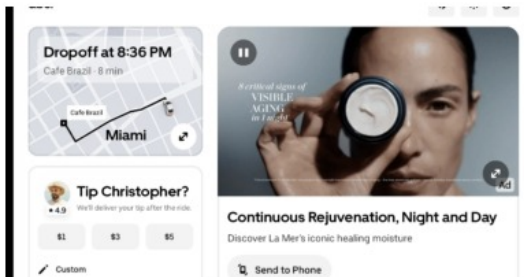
Dropoff at 8:36 PM

Cafe Brazil · 8 min

Cafe Brazil

Miami

Tip Christopher?

4.9

We'll deliver your tip after the ride

$1

$3

$5

Custom

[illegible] signs of VISIBLE AGING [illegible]

Ad

Continuous Rejuvenation, Night and Day

Discover La Mer's iconic healing moisture

Send to Phone